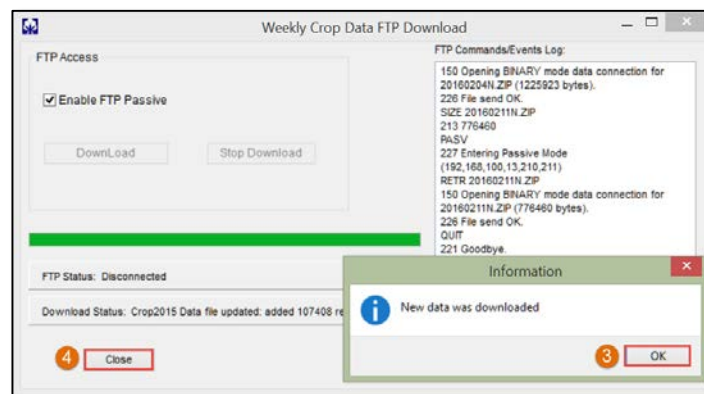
Weekly Crop Data FTP Download

FTP Access

Enable FTP Passive

DownLoad

Stop Download

FTP Commands/Events Log:

150 Opening BINARY mode data connection for 20160204N.ZIP (1225923 bytes).
226 File send OK.
SIZE 20160211N.ZIP
213 776460
PASV
227 Entering Passive Mode (192,168,100,13,210,211)
RETR 20160211N.ZIP
150 Opening BINARY mode data connection for 20160211N.ZIP (776460 bytes).
226 File send OK.
QUIT
221 Goodbye.

FTP Status: Disconnected

Download Status: Crop2015 Data file updated: added 107408 re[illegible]

4

Close

Information

New data was downloaded

3

OK